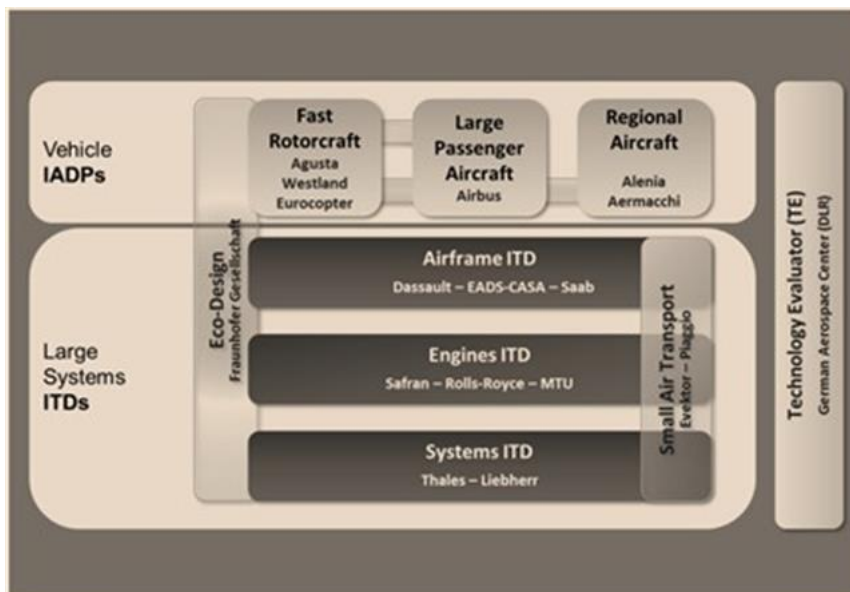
Vehicle
IADPs

Fast Rotorcraft
Agusta Westland
Eurocopter

Large Passenger Aircraft
Airbus

Regional Aircraft
Alenia Aermacchi

Eco-Design
Fraunhofer Gesellschaft

Large Systems
ITDs

Airframe ITD
Dassault – EADS-CASA – Saab

Engines ITD
Safran – Rolls-Royce – MTU

Systems ITD
Thales – Liebherr

Small Air Transport
Evektor – Piaggio

Technology Evaluator (TE)
German Aerospace Center (DLR)